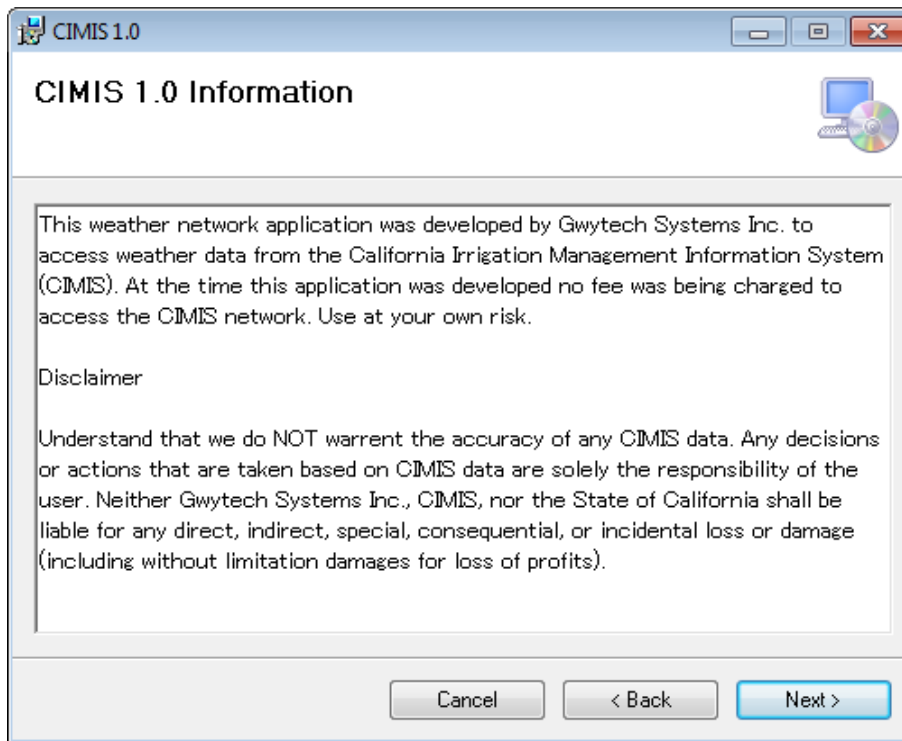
CIMIS 1.0

CIMIS 1.0 Information

This weather network application was developed by Gwytech Systems Inc. to access weather data from the California Irrigation Management Information System (CIMIS). At the time this application was developed no fee was being charged to access the CIMIS network. Use at your own risk.

Disclaimer

Understand that we do NOT warrent the accuracy of any CIMIS data. Any decisions or actions that are taken based on CIMIS data are solely the responsibility of the user. Neither Gwytech Systems Inc., CIMIS, nor the State of California shall be liable for any direct, indirect, special, consequential, or incidental loss or damage (including without limitation damages for loss of profits).

Cancel
< Back
Next >